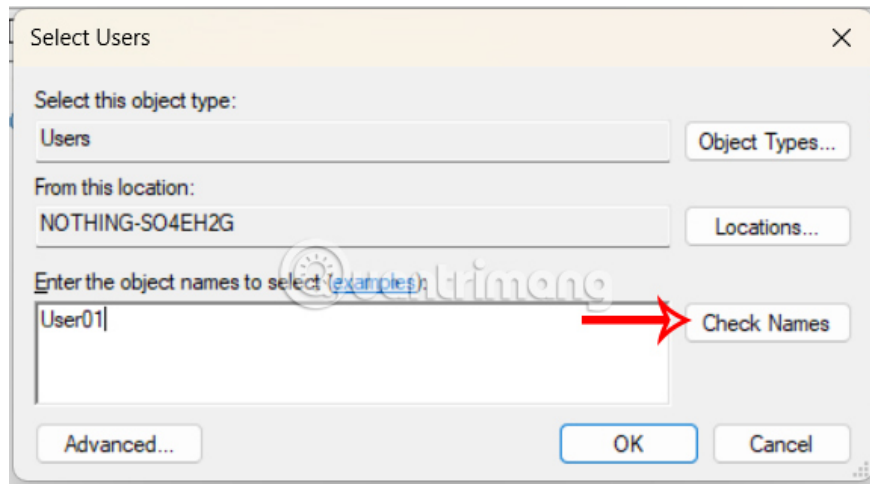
Select Users

Select this object type:

Users

Object Types...

From this location:

NOTHING-SO4EH2G

Locations...

Enter the object names to select (examples):

User01

Check Names

Advanced...

OK

Cancel

quantrimang